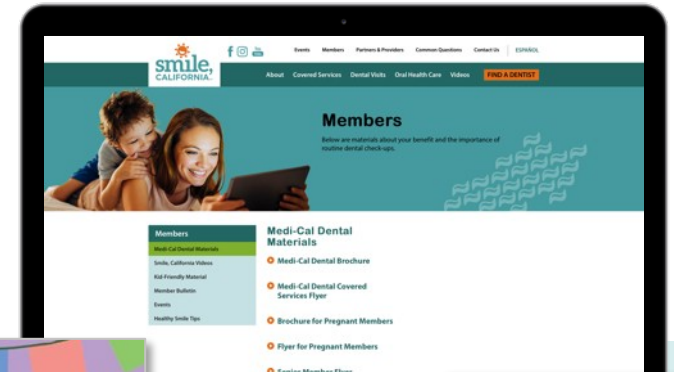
smile, CALIFORNIA

You Tube

Events Members Partners & Providers Common Questions Contact Us ESPAÑOL

About Covered Services Dental Visits Oral Health Care Videos FIND A DENTIST

Members

Below are materials about your benefit and the importance of routine dental check-ups.

Members

Medi-Cal Dental Materials

Smile, California Videos

Kid-Friendly Material

Member Bulletin

Events

Healthy Smile Tips

Medi-Cal Dental Materials

Medi-Cal Dental Brochure

Medi-Cal Dental Covered Services Flyer

Brochure for Pregnant Members

Flyer for Pregnant Members

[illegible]